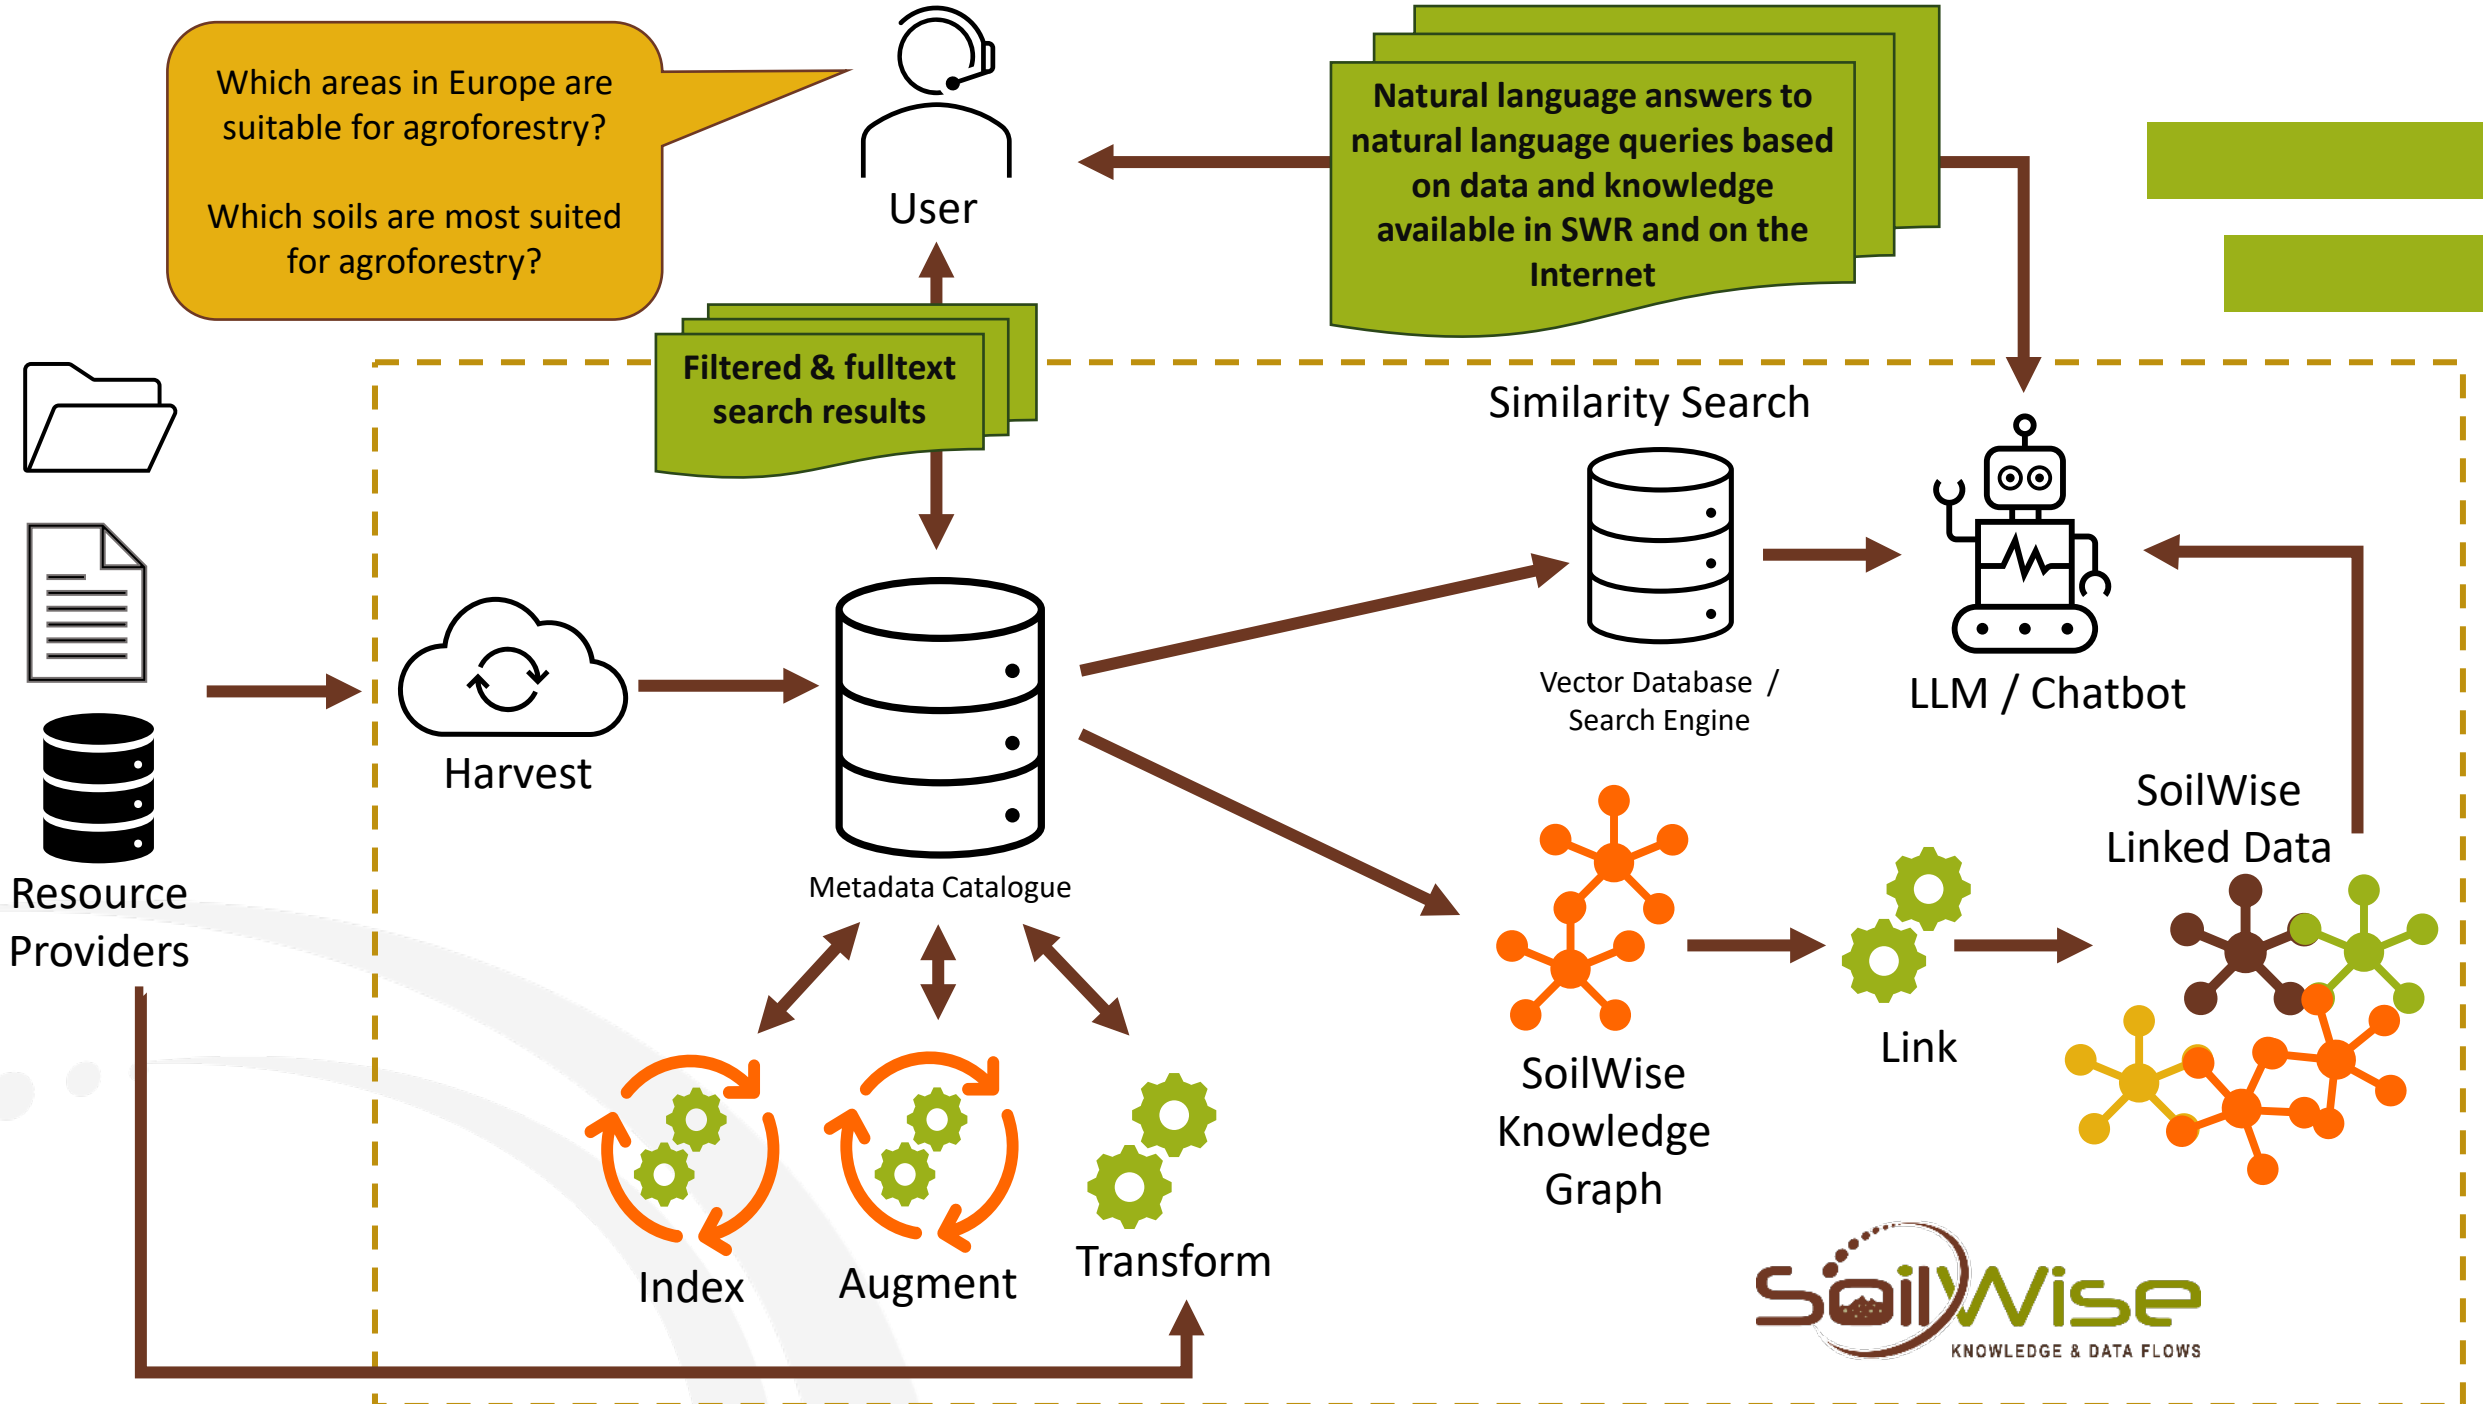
Which areas in Europe are suitable for agroforestry?

Which soils are most suited for agroforestry?

User

Natural language answers to natural language queries based on data and knowledge available in SWR and on the Internet

Filtered & fulltext search results

Similarity Search

Resource Providers

Harvest

Metadata Catalogue

Vector Database / Search Engine

LLM / Chatbot

SoilWise Linked Data

SoilWise Knowledge Graph

Link

Index

Augment

Transform

SoilWise
KNOWLEDGE & DATA FLOWS